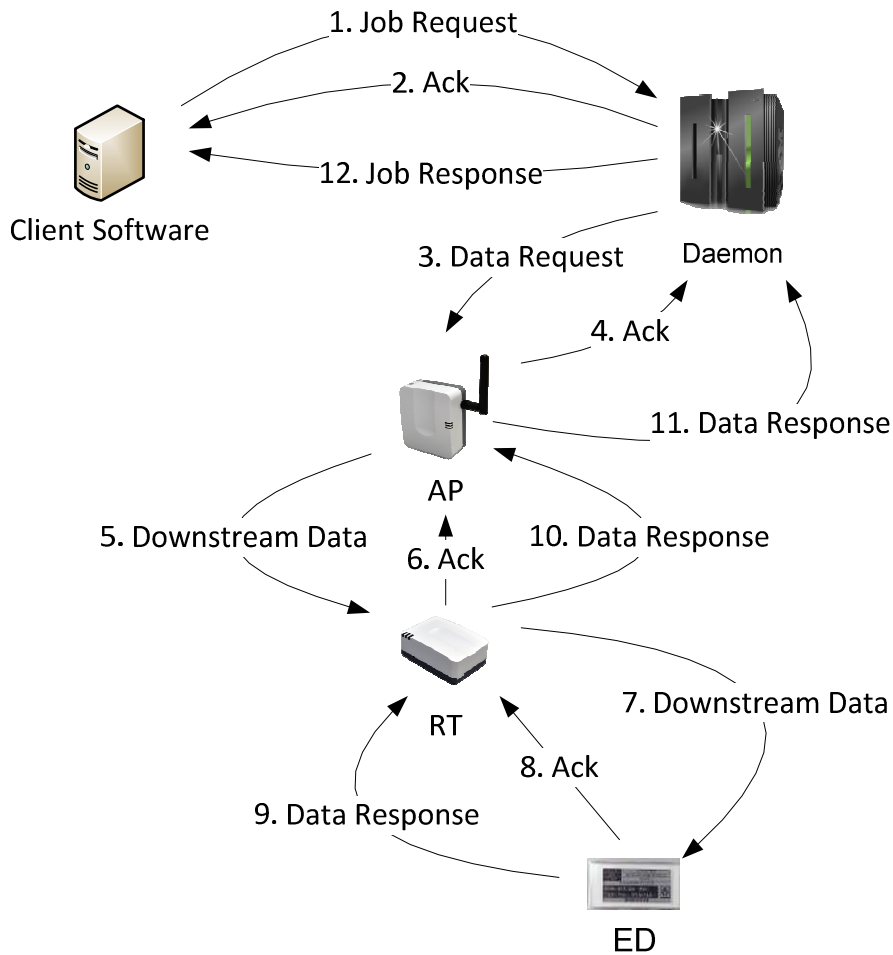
1. Job Request

2. Ack

12. Job Response

Client Software

Daemon

3. Data Request

4. Ack

11. Data Response

AP

5. Downstream Data

6. Ack

10. Data Response

RT

7. Downstream Data

8. Ack

9. Data Response

ED